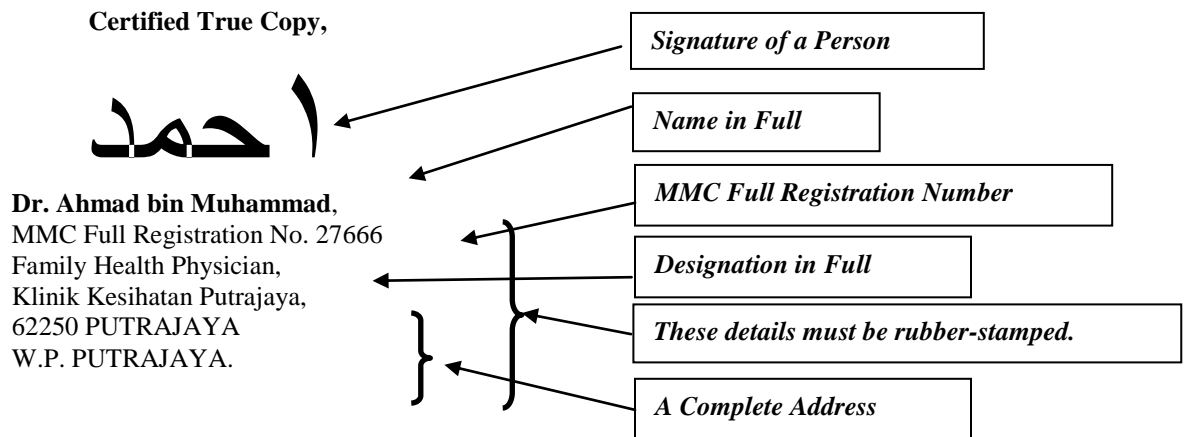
Certified True Copy,

احمد

Dr. Ahmad bin Muhammad,
MMC Full Registration No. 27666
Family Health Physician,
Klinik Kesihatan Putrajaya,
62250 PUTRAJAYA
W.P. PUTRAJAYA.

Signature of a Person

Name in Full

MMC Full Registration Number

Designation in Full

These details must be rubber-stamped.

A Complete Address